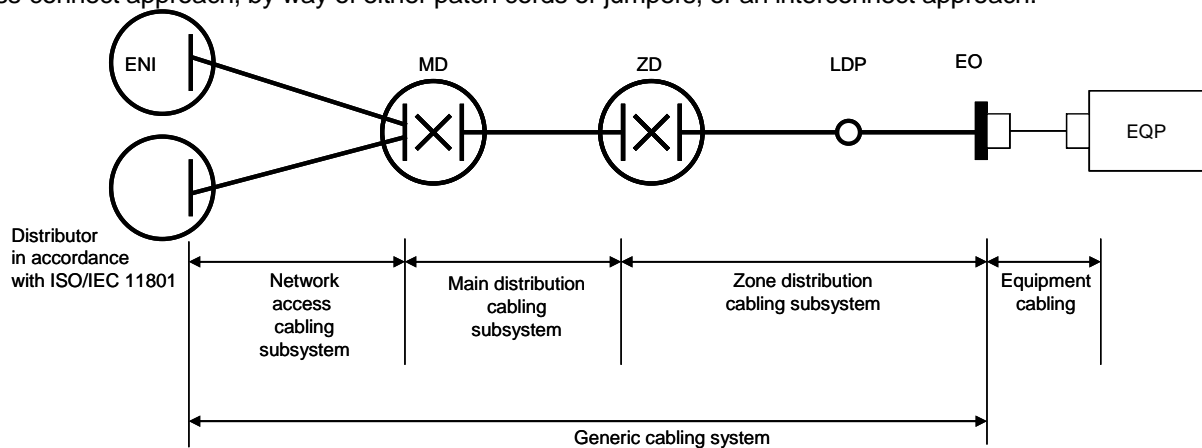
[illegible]ss-connect approach, by way of either patch cords or jumpers, or an interconnect approach.

ENI

MD

ZD

LDP

EO

EQP

Distributor in accordance with ISO/IEC 11801

Network access cabling subsystem

Main distribution cabling subsystem

Zone distribution cabling subsystem

Equipment cabling

Generic cabling system